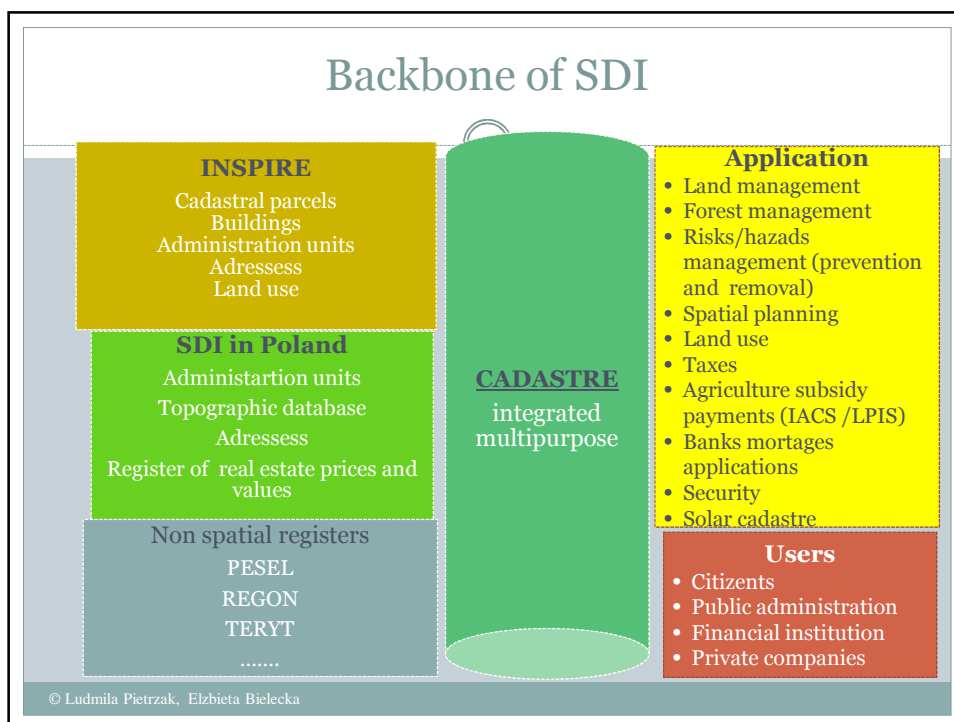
Backbone of SDI

INSPIRE
Cadastral parcels
Buildings
Administration units
Adressess
Land use

SDI in Poland
Administartion units
Topographic database
Adressess
Register of real estate prices and values

Non spatial registers
PESEL
REGON
TERYT
.......

CADASTRE
integrated multipurpose

Application
• Land management
• Forest management
• Risks/hazads management (prevention and removal)
• Spatial planning
• Land use
• Taxes
• Agriculture subsidy payments (IACS /LPIS)
• Banks mortages applications
• Security
• Solar cadastre

Users
• Citizents
• Public administration
• Financial institution
• Private companies

© Ludmila Pietrzak, Elzbieta Bielecka